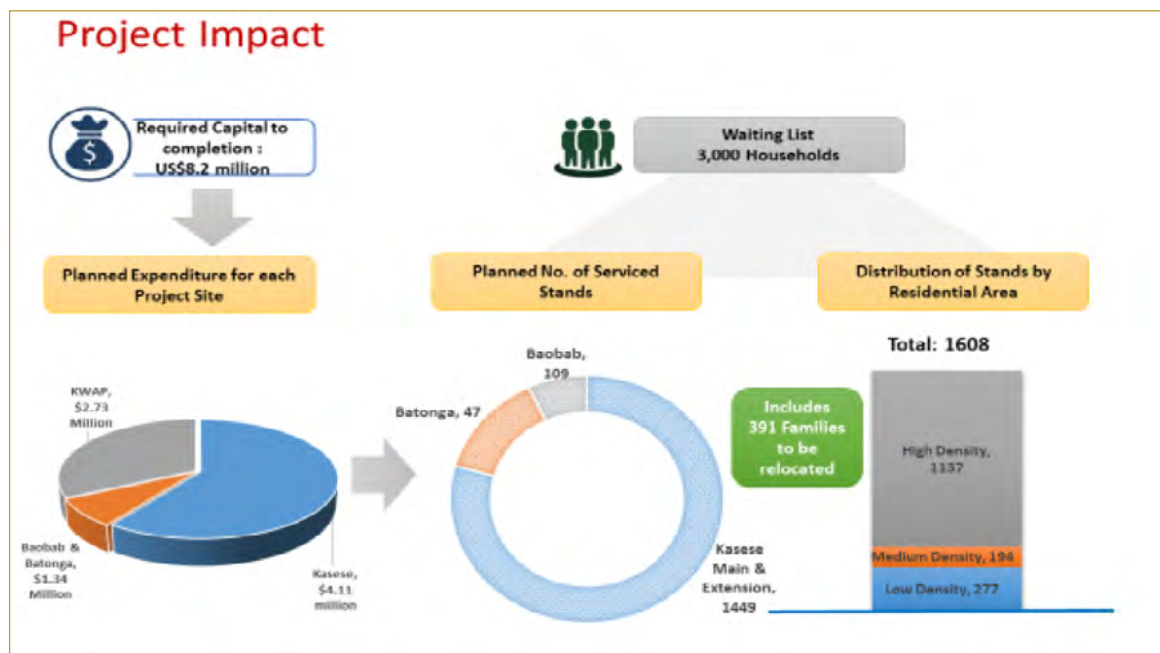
Project Impact

Required Capital to completion : US$8.2 million

Waiting List
3,000 Households

Planned Expenditure for each Project Site

Planned No. of Serviced Stands

Distribution of Stands by Residential Area

KWAP, $2.73 Million

Baobab & Batonga, $1.34 Million

Kasese, $4.11 million

Baobab, 109

Batonga, 47

Kasese Main & Extension, 1449

Total: 1608

Includes 391 Families to be relocated

High Density, 1137

Medium Density, 194

Low Density, 277